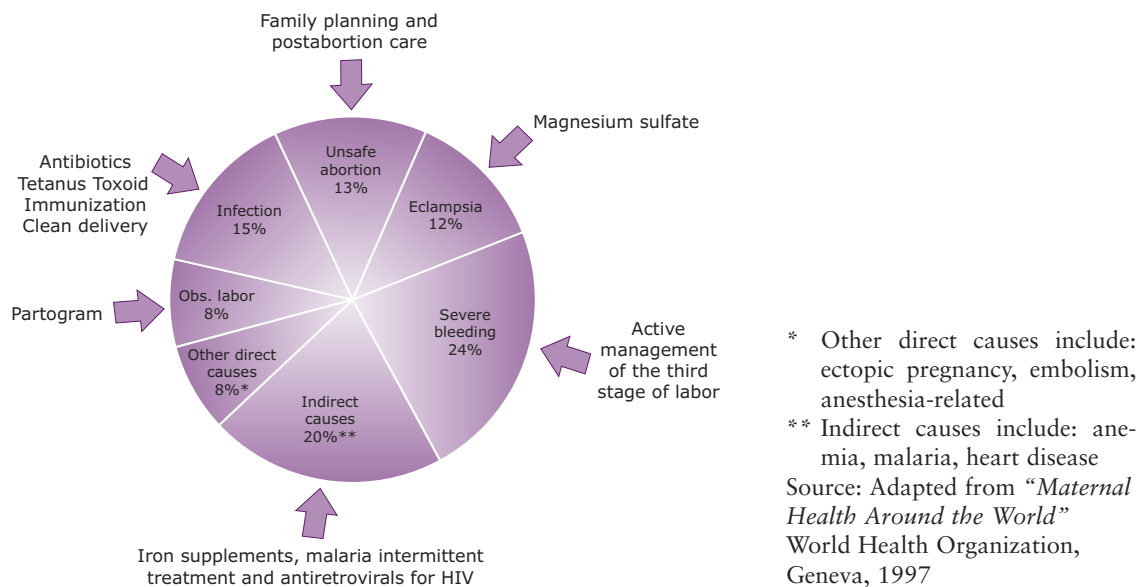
Family planning and postabortion care

Magnesium sulfate

Antibiotics
Tetanus Toxoid
Immunization
Clean delivery

Unsafe abortion 13%

Infection 15%

Eclampsia 12%

Partogram

Obs. labor 8%

Severe bleeding 24%

Active management of the third stage of labor

Other direct causes 8%*

Indirect causes 20%**

Iron supplements, malaria intermittent treatment and antiretrovirals for HIV

* Other direct causes include: ectopic pregnancy, embolism, anesthesia-related

** Indirect causes include: anemia, malaria, heart disease

Source: Adapted from *"Maternal Health Around the World"* World Health Organization, Geneva, 1997